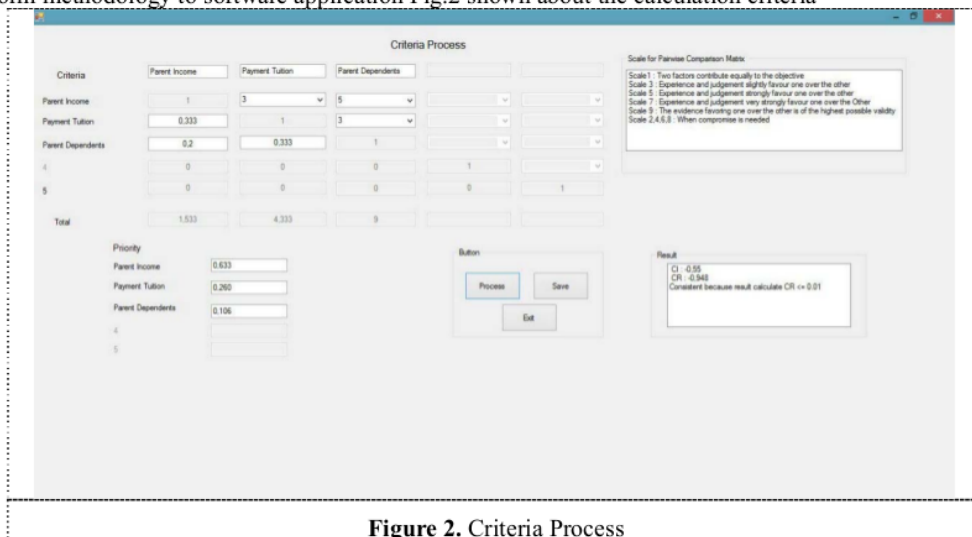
orm methodology to software application Fig.2 shown about the calculation criteria

Criteria Process

Criteria | Parent Income | Payment Tuition | Parent Dependents

Parent Income | 1 | 3 | 5
Payment Tuition | 0,333 | 1 | 3
Parent Dependents | 0.2 | 0,333 | 1
4 | 0 | 0 | 0 | 1
5 | 0 | 0 | 0 | 0 | 1

Total | 1,533 | 4,333 | 9

Scale for Pairwise Comparison Matrix

Scale1 : Two factors contribute equally to the objective
Scale 3 : Experience and judgement slightly favour one over the other
Scale 5 : Experience and judgement strongly favour one over the other
Scale 7 : Experience and judgement very strongly favour one over the Other
Scale 9 : The evidence favoring one over the other is of the highest possible validity
Scale 2,4,6,8 : When compromise is needed

Priority
Parent Income 0,633
Payment Tuition 0,260
Parent Dependents 0,106
4
5

Button
Process
Save
Exit

Result
CI : -0,55
CR : -0,948
Consistent because result calculate CR <= 0.01

Figure 2. Criteria Process